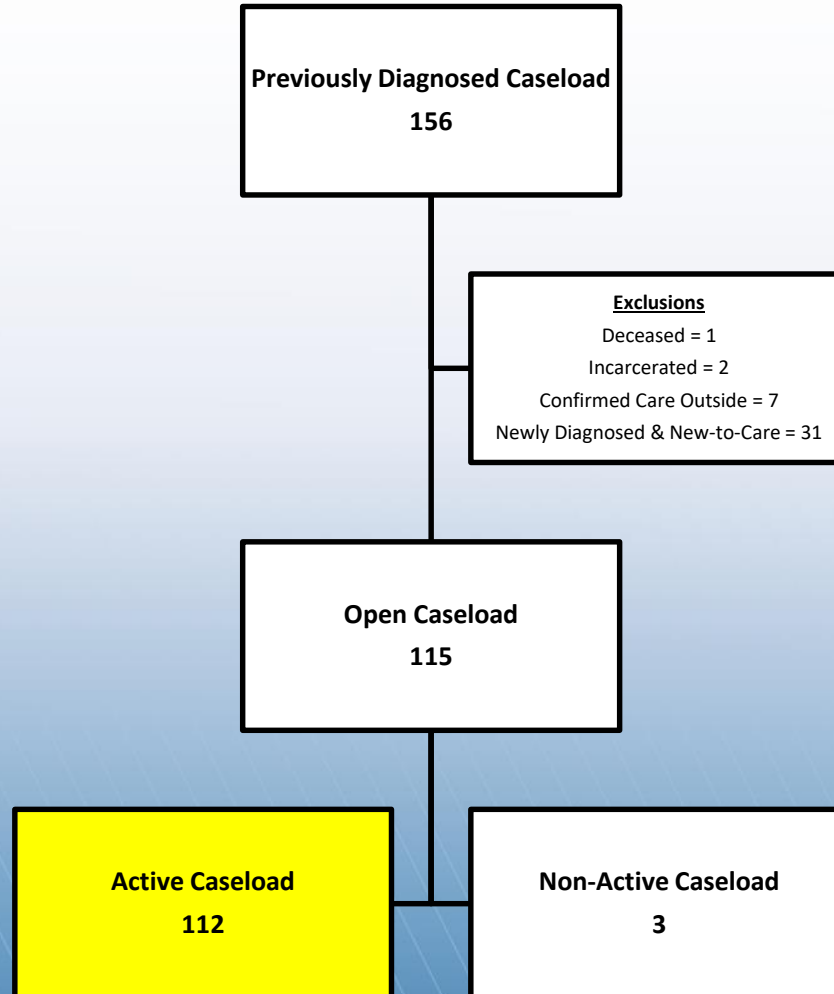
Previously Diagnosed Caseload
156

Exclusions
Deceased = 1
Incarcerated = 2
Confirmed Care Outside = 7
Newly Diagnosed & New-to-Care = 31

Open Caseload
115

Active Caseload
112

Non-Active Caseload
3